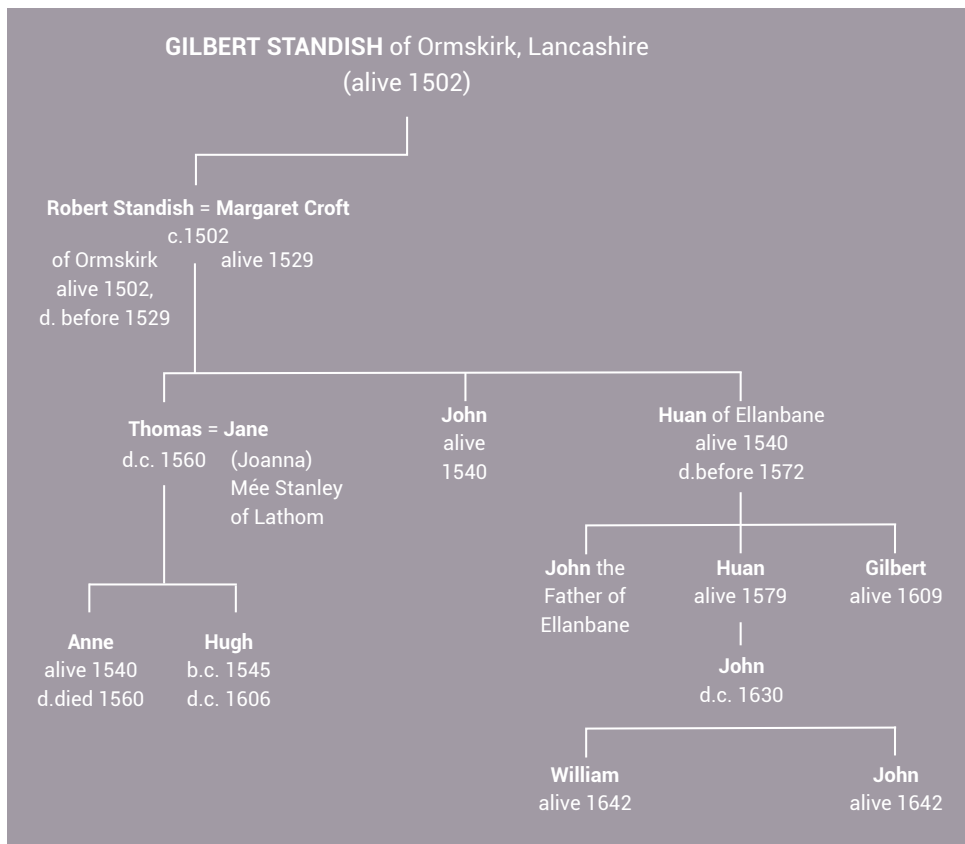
**GILBERT STANDISH** of Ormskirk, Lancashire
(alive 1502)

**Robert Standish** = **Margaret Croft**
c.1502
of Ormskirk
alive 1502,
d. before 1529

alive 1529

**Thomas** = **Jane**
d.c. 1560

(Joanna)
Mée Stanley
of Lathom

**John**
alive
1540

**Huan** of Ellanbane
alive 1540
d.before 1572

**John** the
Father of
Ellanbane

**Huan**
alive 1579

**Gilbert**
alive 1609

**John**
d.c. 1630

**Anne**
alive 1540
d.died 1560

**Hugh**
b.c. 1545
d.c. 1606

**William**
alive 1642

**John**
alive 1642